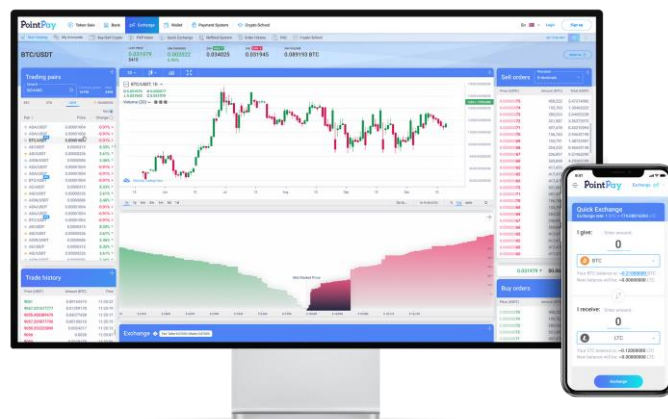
PointPay

Token Sale

Bank

Exchange

Wallet

Payment System

Crypto School

Login

Sign up

BTC/USDT

0.031079

0.032025

0.034025

0.031945

0.089193 BTC

Trading pairs

Sell orders

Trade history

Buy orders

0.031079

Exchange

PointPay

Exchange

Quick Exchange

I give:

0

BTC

I receive:

0

LTC

Exchange